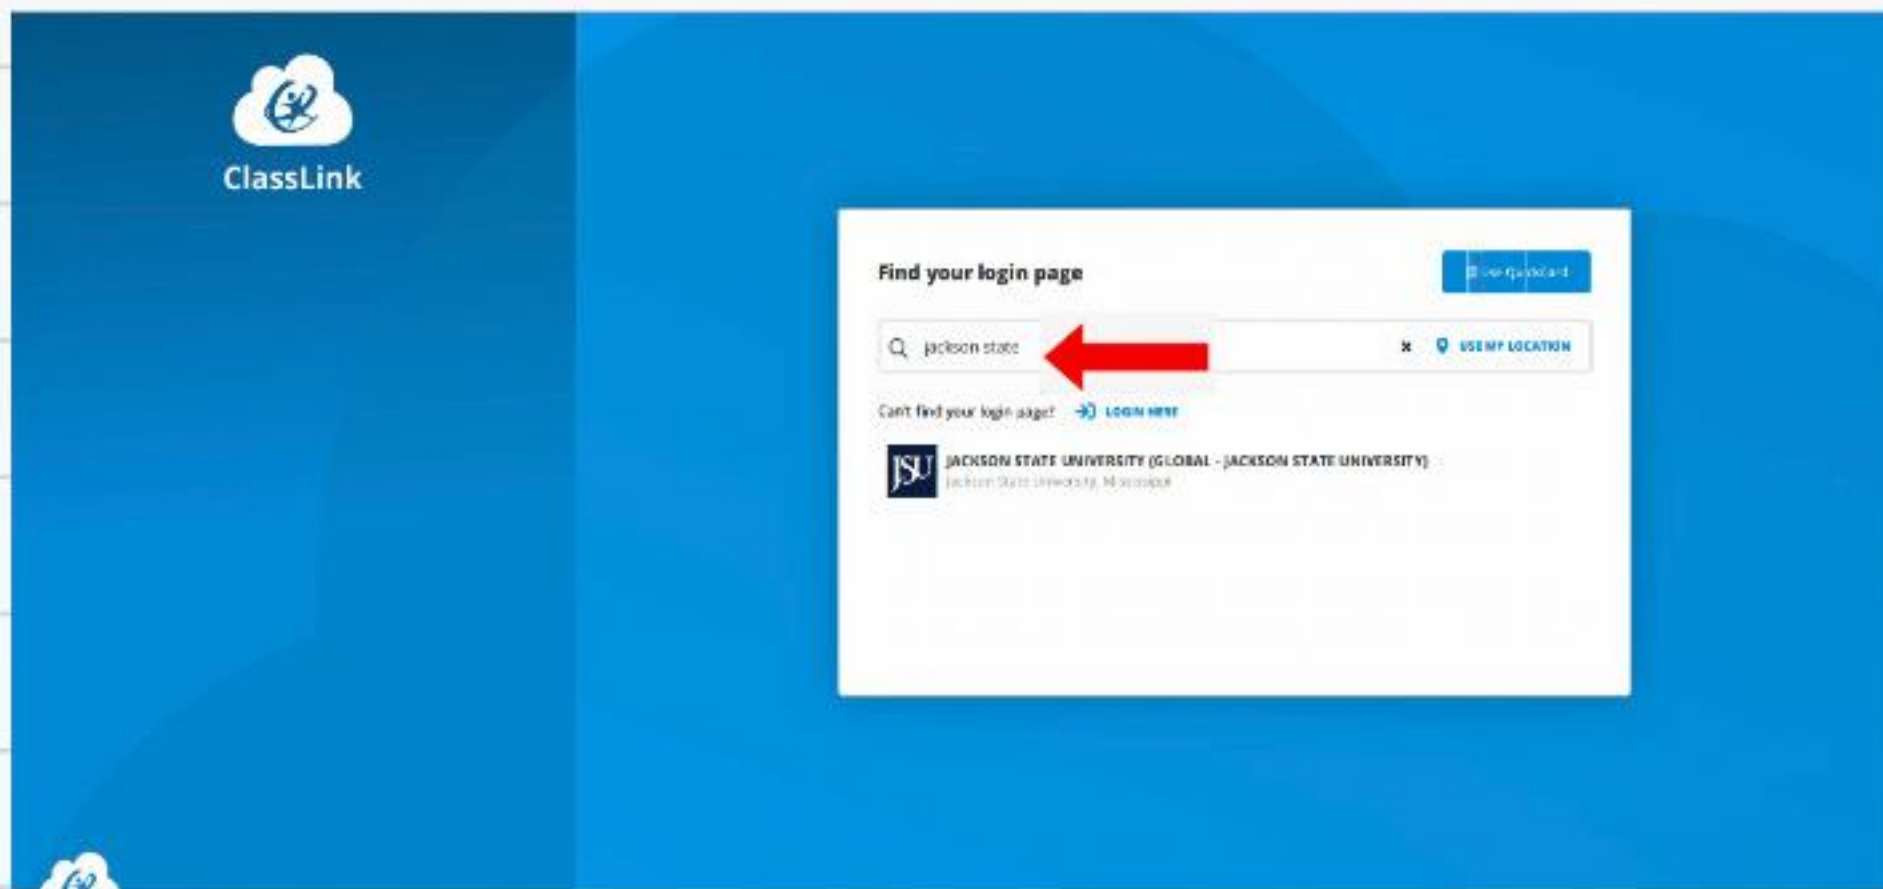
ClassLink

Find your login page

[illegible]

jackson state

USE MY LOCATION

Can't find your login page? LOGIN HERE

JSU

JACKSON STATE UNIVERSITY (GLOBAL - JACKSON STATE UNIVERSITY)

Jackson State University, Mississippi